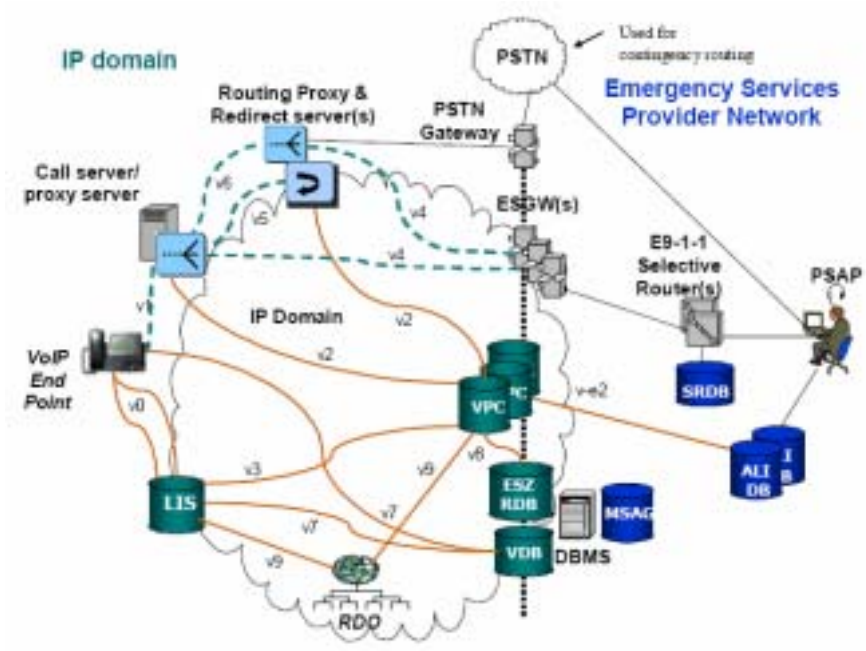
Used for contingency routing

PSTN

IP domain

Emergency Services Provider Network

Routing Proxy & Redirect server(s)

PSTN Gateway

Call server/ proxy server

v6

v5

v4

ESGW(s)

v4

E9-1-1 Selective Router(s)

PSAP

v1

IP Domain

v2

VoIP End Point

v2

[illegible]C

v-e2

VPC

SRDB

v0

v3

v9

v8

ALI DB

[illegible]

LIS

ESZ RDB

MSAG

v7

v7

VDB

DBMS

v9

RDD